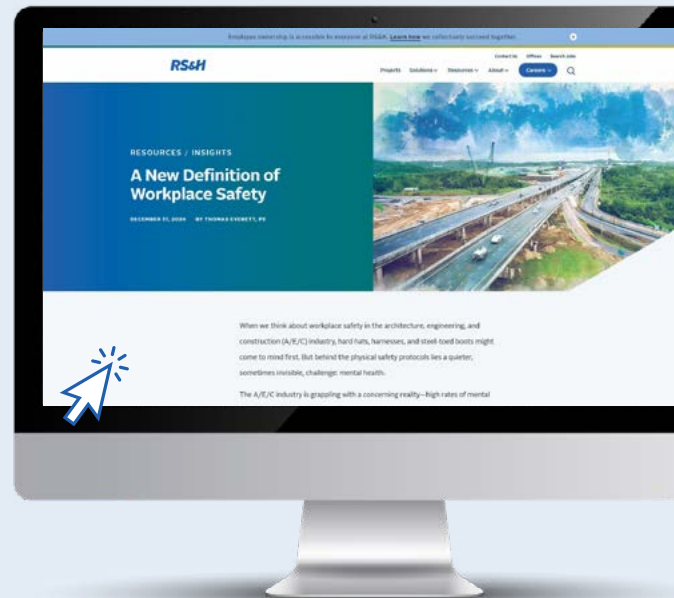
Employee ownership is accessible to everyone at RS&H. Learn how we collectively succeed together.

RS&H

Contact Us Offices Search Jobs

Projects Solutions Resources About Careers

RESOURCES / INSIGHTS

A New Definition of Workplace Safety

DECEMBER 17, 2024 BY THOMAS EVERETT, PE

When we think about workplace safety in the architecture, engineering, and construction (A/E/C) industry, hard hats, harnesses, and steel-toed boots might come to mind first. But behind the physical safety protocols lies a quieter, sometimes invisible, challenge: mental health.

The A/E/C industry is grappling with a concerning reality—high rates of mental